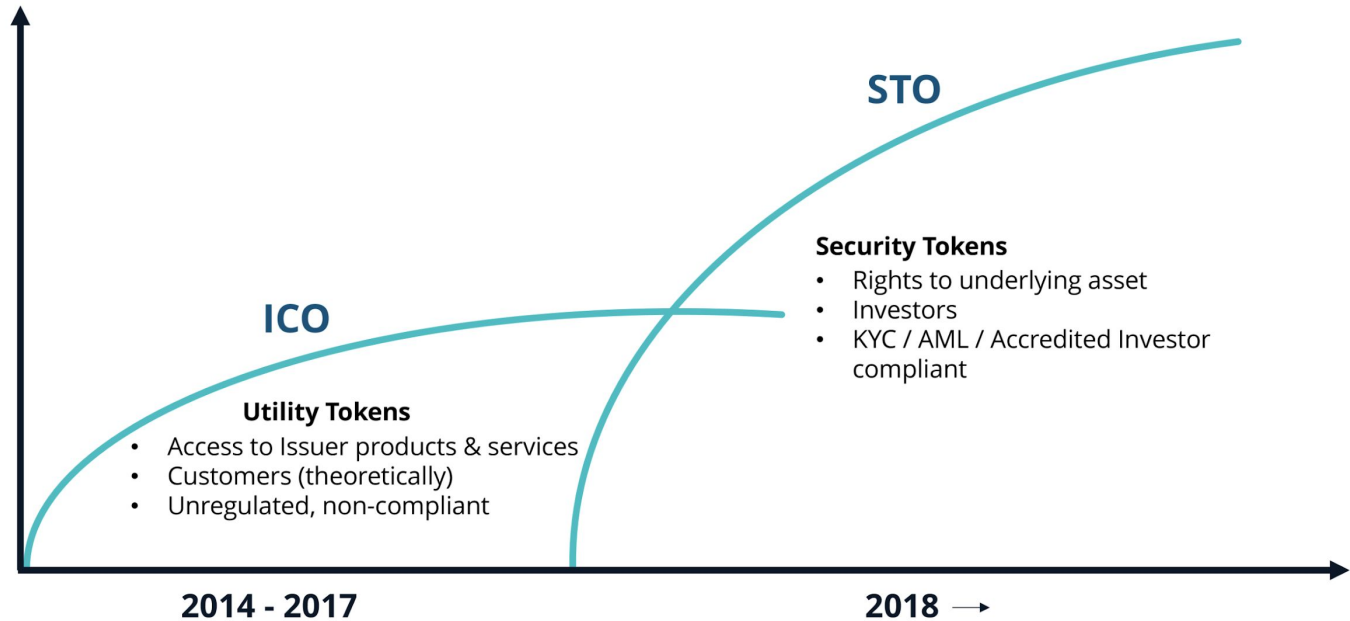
STO

Security Tokens
- Rights to underlying asset
- Investors
- KYC / AML / Accredited Investor compliant

ICO

Utility Tokens
- Access to Issuer products & services
- Customers (theoretically)
- Unregulated, non-compliant

2014 - 2017

2018 →